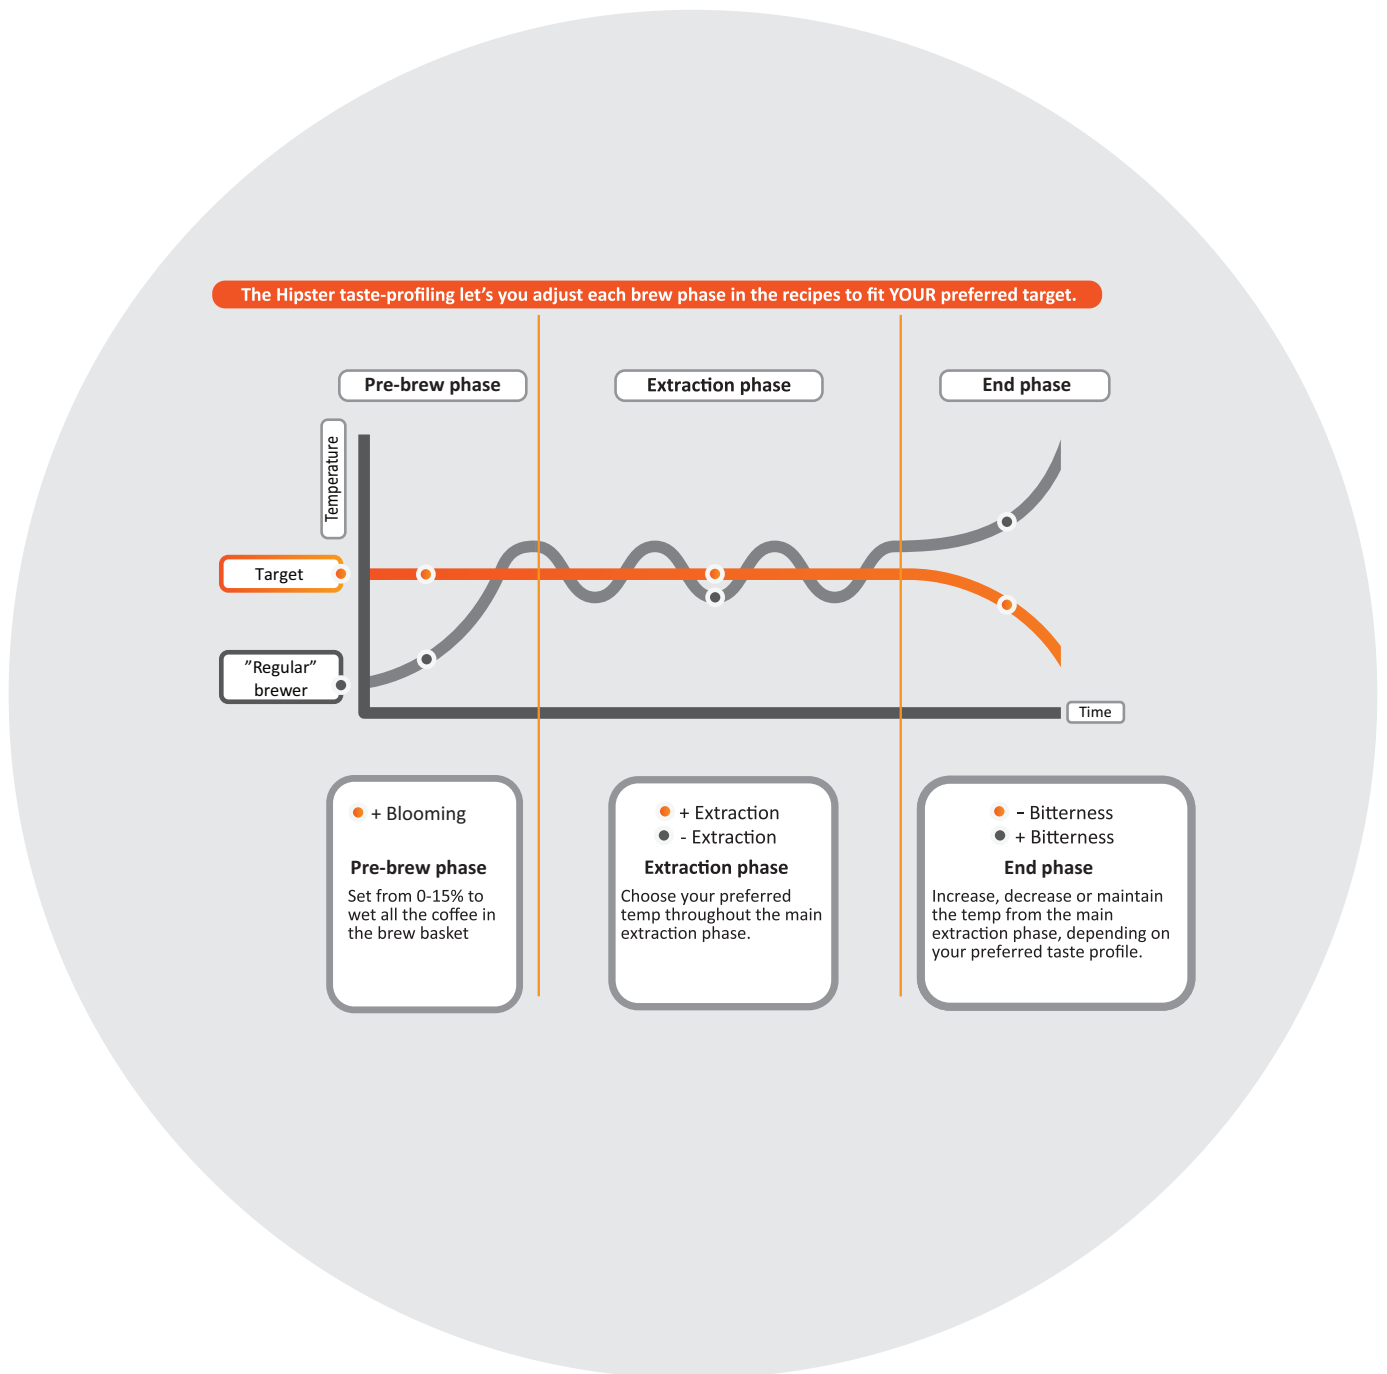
The Hipster taste-profiling let’s you adjust each brew phase in the recipes to fit YOUR preferred target.

Pre-brew phase

Extraction phase

End phase

Temperature

Target

”Regular” brewer

Time

+ Blooming

Pre-brew phase

Set from 0-15% to wet all the coffee in the brew basket

+ Extraction
- Extraction

Extraction phase

Choose your preferred temp throughout the main extraction phase.

– Bitterness
+ Bitterness

End phase

Increase, decrease or maintain the temp from the main extraction phase, depending on your preferred taste profile.